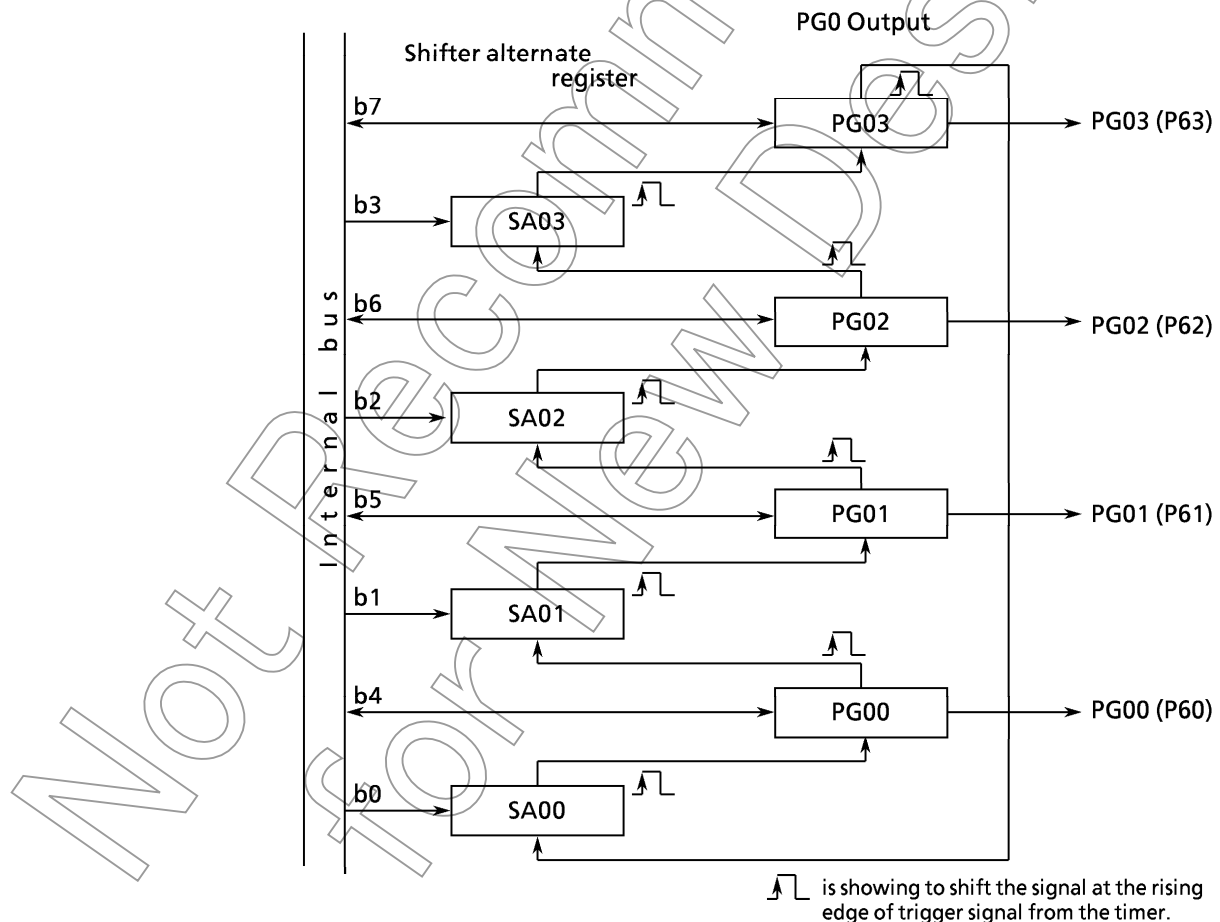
PG0 Output

Shifter alternate register

Internal bus

b7
PG03
PG03 (P63)

b3
SA03

b6
PG02
PG02 (P62)

b2
SA02

b5
PG01
PG01 (P61)

b1
SA01

b4
PG00
PG00 (P60)

b0
SA00

is showing to shift the signal at the rising edge of trigger signal from the timer.

Not Recommended for New Design